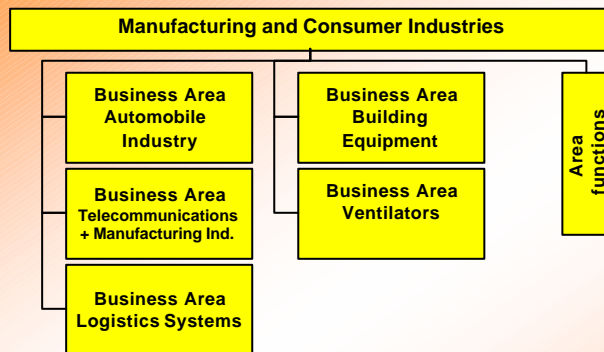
Manufacturing and Consumer Industries

Business Area Automobile Industry

Business Area Telecommunications + Manufacturing Ind.

Business Area Logistics Systems

Business Area Building Equipment

Business Area Ventilators

Area functions